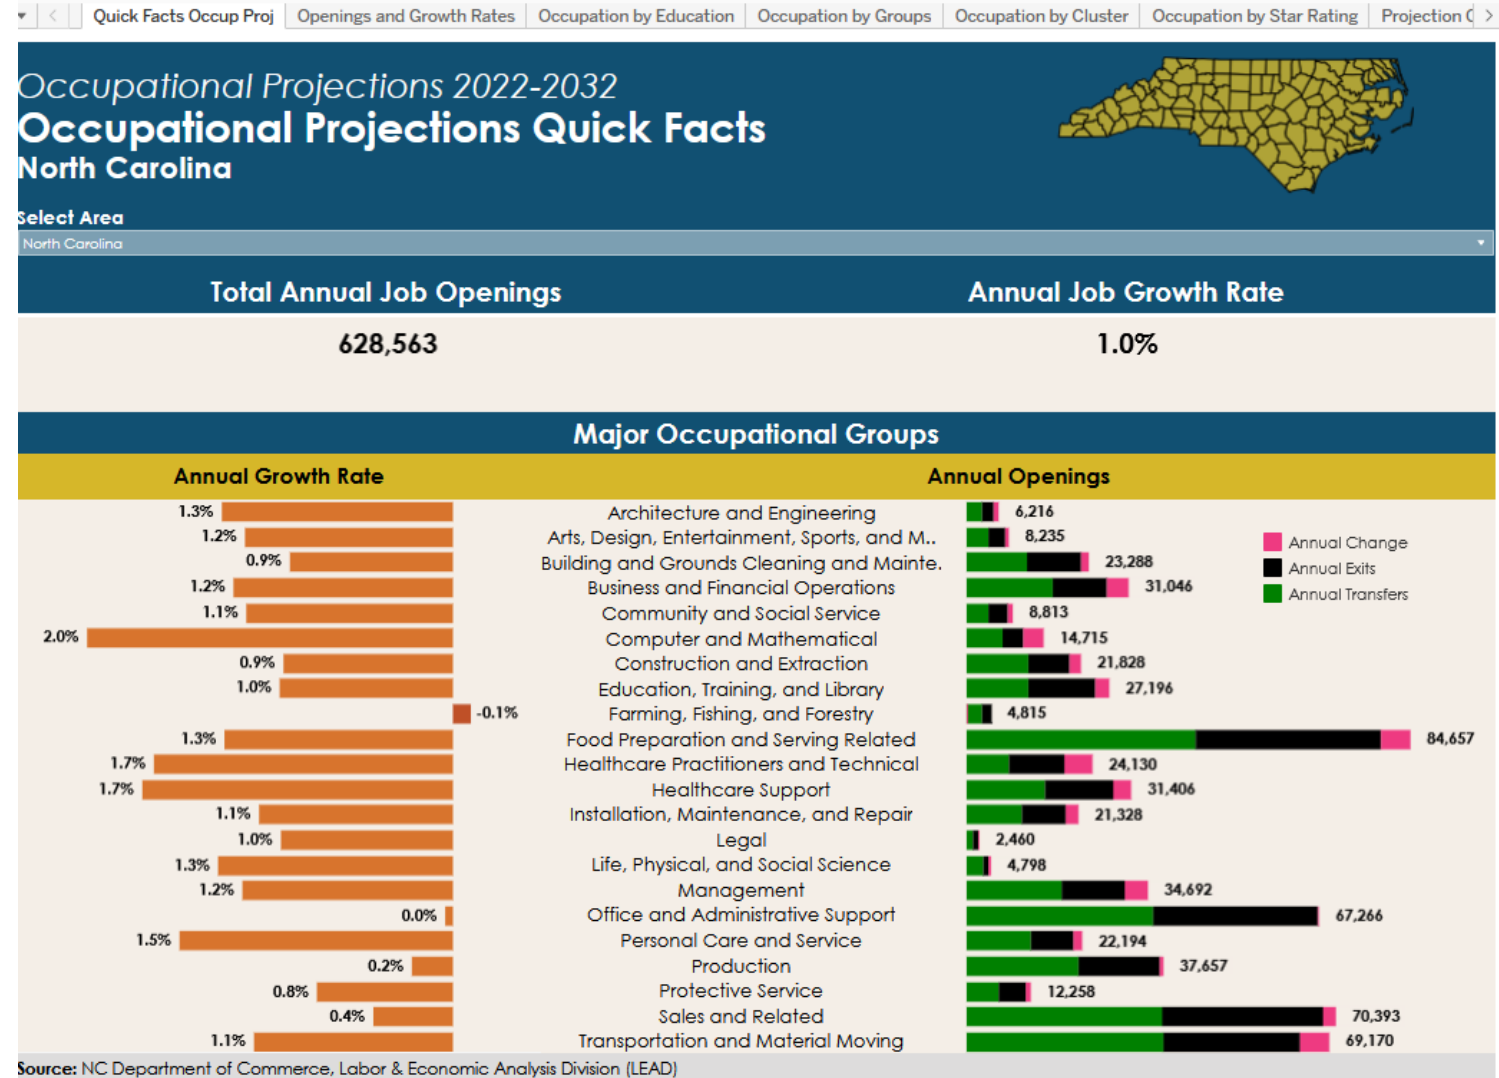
Quick Facts Occup Proj | Openings and Growth Rates | Occupation by Education | Occupation by Groups | Occupation by Cluster | Occupation by Star Rating | Projection C

Occupational Projections 2022-2032
Occupational Projections Quick Facts
North Carolina

Select Area
North Carolina

Total Annual Job Openings
628,563

Annual Job Growth Rate
1.0%

Major Occupational Groups

Annual Growth Rate | Annual Openings

| Annual Growth Rate | Occupational Group | Annual Openings |
|---|---|---|
| 1.3% | Architecture and Engineering | 6,216 |
| 1.2% | Arts, Design, Entertainment, Sports, and M.. | 8,235 |
| 0.9% | Building and Grounds Cleaning and Mainte. | 23,288 |
| 1.2% | Business and Financial Operations | 31,046 |
| 1.1% | Community and Social Service | 8,813 |
| 2.0% | Computer and Mathematical | 14,715 |
| 0.9% | Construction and Extraction | 21,828 |
| 1.0% | Education, Training, and Library | 27,196 |
| -0.1% | Farming, Fishing, and Forestry | 4,815 |
| 1.3% | Food Preparation and Serving Related | 84,657 |
| 1.7% | Healthcare Practitioners and Technical | 24,130 |
| 1.7% | Healthcare Support | 31,406 |
| 1.1% | Installation, Maintenance, and Repair | 21,328 |
| 1.0% | Legal | 2,460 |
| 1.3% | Life, Physical, and Social Science | 4,798 |
| 1.2% | Management | 34,692 |
| 0.0% | Office and Administrative Support | 67,266 |
| 1.5% | Personal Care and Service | 22,194 |
| 0.2% | Production | 37,657 |
| 0.8% | Protective Service | 12,258 |
| 0.4% | Sales and Related | 70,393 |
| 1.1% | Transportation and Material Moving | 69,170 |

Annual Change
Annual Exits
Annual Transfers

Source: NC Department of Commerce, Labor & Economic Analysis Division (LEAD)